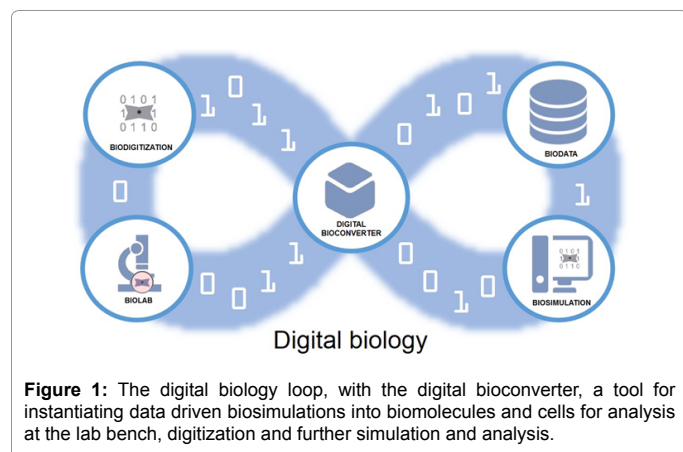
0101
1 1
0110
BIODIGITIZATION

BIODATA

DIGITAL BIOCONVERTER

BIOLAB

0101
1 1
0110
BIOSIMULATION

1 0 1 1 0 1 0 1 0 1 0 1 0 1 0 1 0 1 0 1

Digital biology

**Figure 1:** The digital biology loop, with the digital bioconverter, a tool for instantiating data driven biosimulations into biomolecules and cells for analysis at the lab bench, digitization and further simulation and analysis.